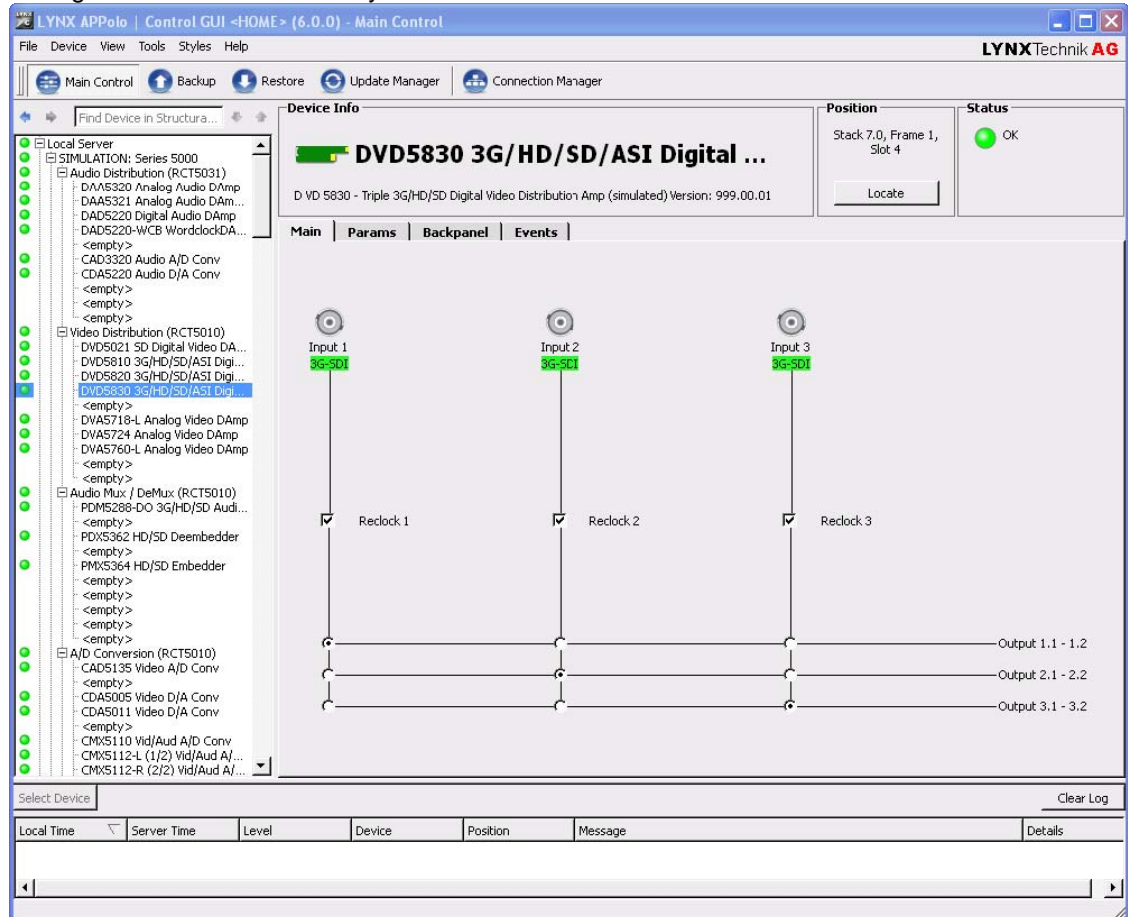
LYNX APPolo | Control GUI <HOME> (6.0.0) - Main Control

File Device View Tools Styles Help

LYNXTechnik AG

Main Control Backup Restore Update Manager Connection Manager

Find Device in Structura...

Local Server
SIMULATION: Series 5000
Audio Distribution (RCT5031)
DAA5320 Analog Audio DAmp
DAA5321 Analog Audio DAm...
DAD5220 Digital Audio DAmp
DAD5220-WCB WordclockDA...
<empty>
CAD3320 Audio A/D Conv
CDA5220 Audio D/A Conv
<empty>
<empty>
<empty>
Video Distribution (RCT5010)
DVD5021 SD Digital Video DA...
DVD5810 3G/HD/SD/ASI Digi...
DVD5820 3G/HD/SD/ASI Digi...
DVD5830 3G/HD/SD/ASI Digi...
<empty>
DVA5718-L Analog Video DAmp
DVA5724 Analog Video DAmp
DVA5760-L Analog Video DAmp
<empty>
<empty>
Audio Mux / DeMux (RCT5010)
PDM5288-DO 3G/HD/SD Audi...
<empty>
PDX5362 HD/SD Deembedder
<empty>
PMX5364 HD/SD Embedder
<empty>
<empty>
<empty>
<empty>
<empty>
A/D Conversion (RCT5010)
CAD5135 Video A/D Conv
<empty>
CDA5005 Video D/A Conv
CDA5011 Video D/A Conv
<empty>
CMX5110 Vid/Aud A/D Conv
CMX5112-L (1/2) Vid/Aud A/...
CMX5112-R (2/2) Vid/Aud A/...

Device Info

DVD5830 3G/HD/SD/ASI Digital ...

D VD 5830 - Triple 3G/HD/SD Digital Video Distribution Amp (simulated) Version: 999.00.01

Position

Stack 7.0, Frame 1, Slot 4

Locate

Status

OK

Main | Params | Backpanel | Events

Input 1
3G-SDI

Input 2
3G-SDI

Input 3
3G-SDI

Reclock 1

Reclock 2

Reclock 3

Output 1.1 - 1.2

Output 2.1 - 2.2

Output 3.1 - 3.2

Select Device

Clear Log

| Local Time | Server Time | Level | Device | Position | Message | Details |
|---|---|---|---|---|---|---|